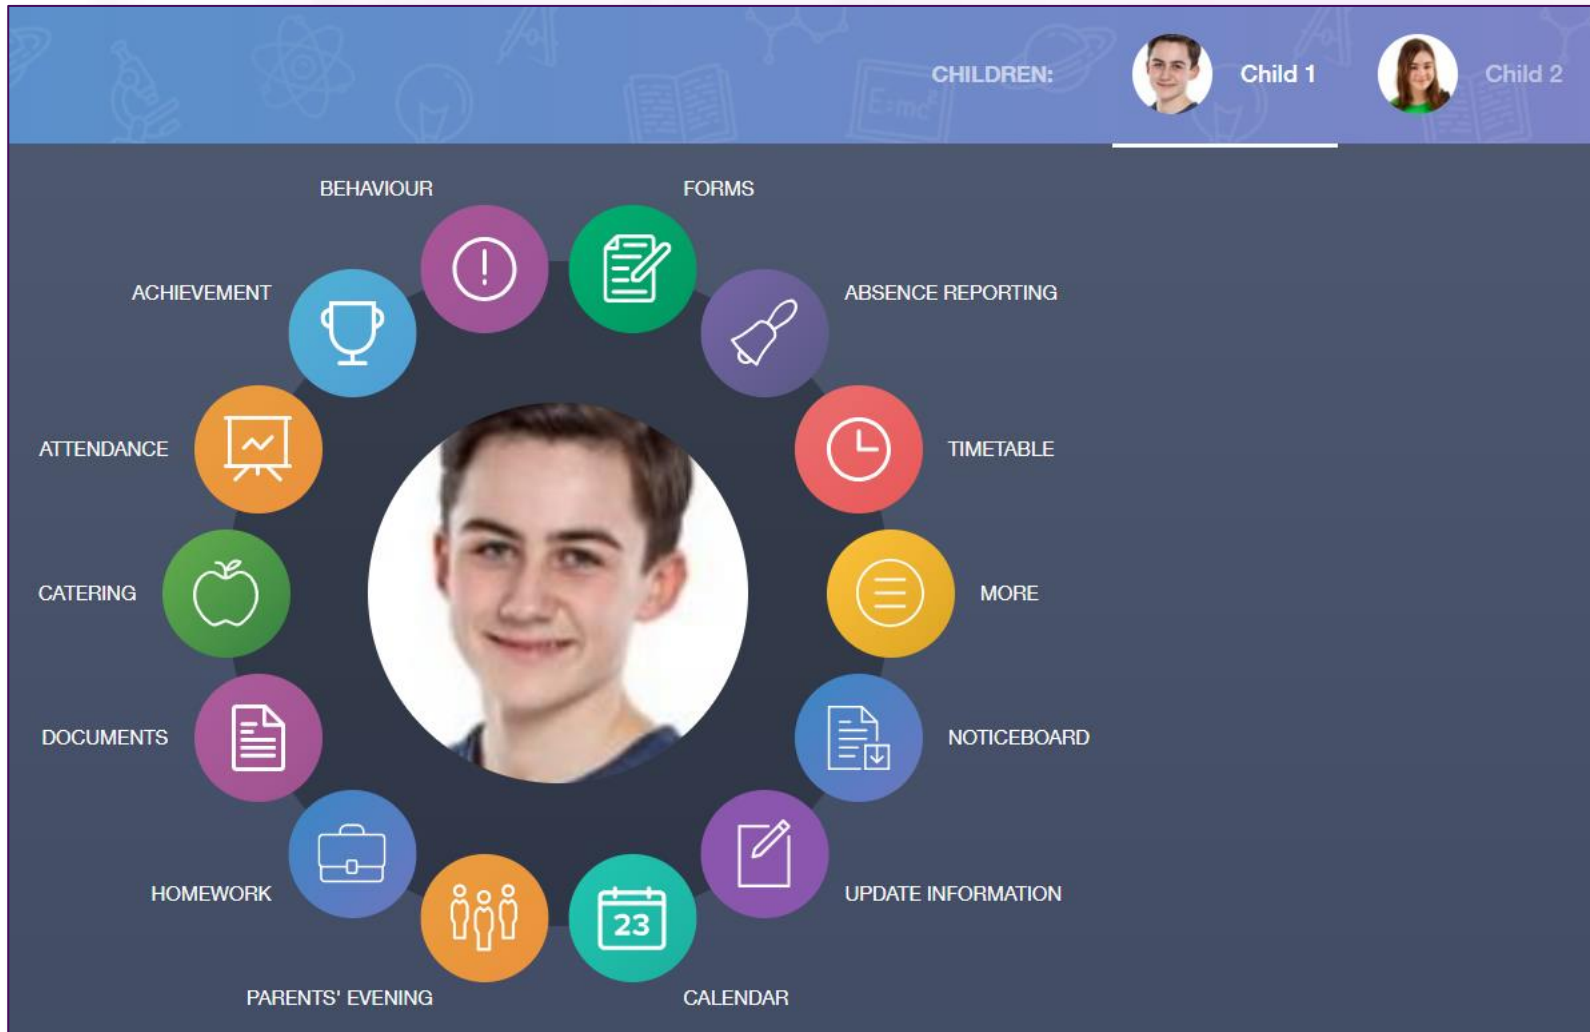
CHILDREN: Child 1 Child 2

BEHAVIOUR

FORMS

ACHIEVEMENT

ABSENCE REPORTING

ATTENDANCE

TIMETABLE

CATERING

MORE

DOCUMENTS

NOTICEBOARD

HOMEWORK

UPDATE INFORMATION

PARENTS' EVENING

23

CALENDAR